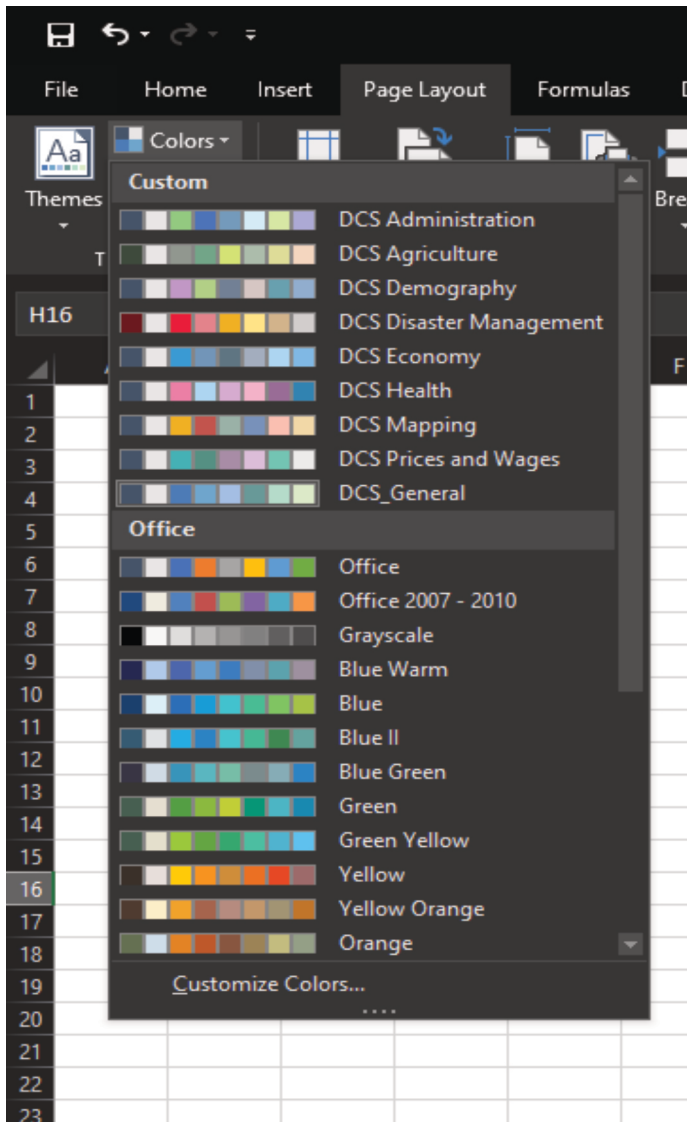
File Home Insert Page Layout Formulas

Themes

Colors

Custom

DCS Administration
DCS Agriculture
DCS Demography
DCS Disaster Management
DCS Economy
DCS Health
DCS Mapping
DCS Prices and Wages
DCS_General

Office

Office
Office 2007 - 2010
Grayscale
Blue Warm
Blue
Blue II
Blue Green
Green
Green Yellow
Yellow
Yellow Orange
Orange

Customize Colors...

H16

1
2
3
4
5
6
7
8
9
10
11
12
13
14
15
16
17
18
19
20
21
22
23